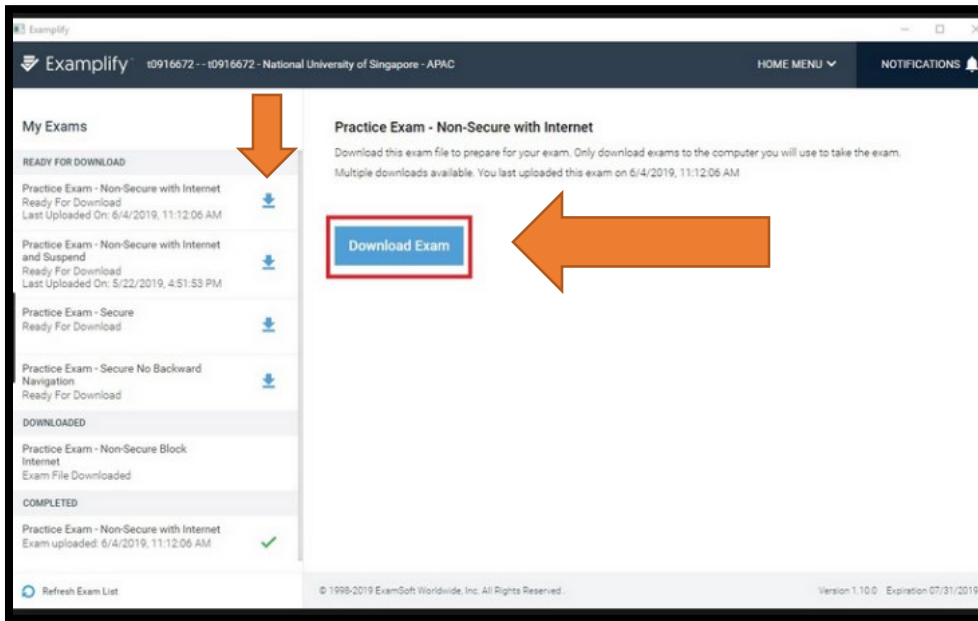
Examplify

Examplify t0916672 - - t0916672 - National University of Singapore - APAC

HOME MENU

NOTIFICATIONS

My Exams

READY FOR DOWNLOAD

Practice Exam - Non-Secure with Internet
Ready For Download
Last Uploaded On: 6/4/2019, 11:12:06 AM

Practice Exam - Non-Secure with Internet and Suspend
Ready For Download
Last Uploaded On: 5/22/2019, 4:51:53 PM

Practice Exam - Secure
Ready For Download

Practice Exam - Secure No Backward Navigation
Ready For Download

DOWNLOADED

Practice Exam - Non-Secure Block Internet
Exam File Downloaded

COMPLETED

Practice Exam - Non-Secure with Internet
Exam uploaded: 6/4/2019, 11:12:06 AM

Refresh Exam List

Practice Exam - Non-Secure with Internet

Download this exam file to prepare for your exam. Only download exams to the computer you will use to take the exam.
Multiple downloads available. You last uploaded this exam on 6/4/2019, 11:12:06 AM

Download Exam

© 1998-2019 ExamSoft Worldwide, Inc. All Rights Reserved.

Version 1.10.0 Expiration 07/31/2019